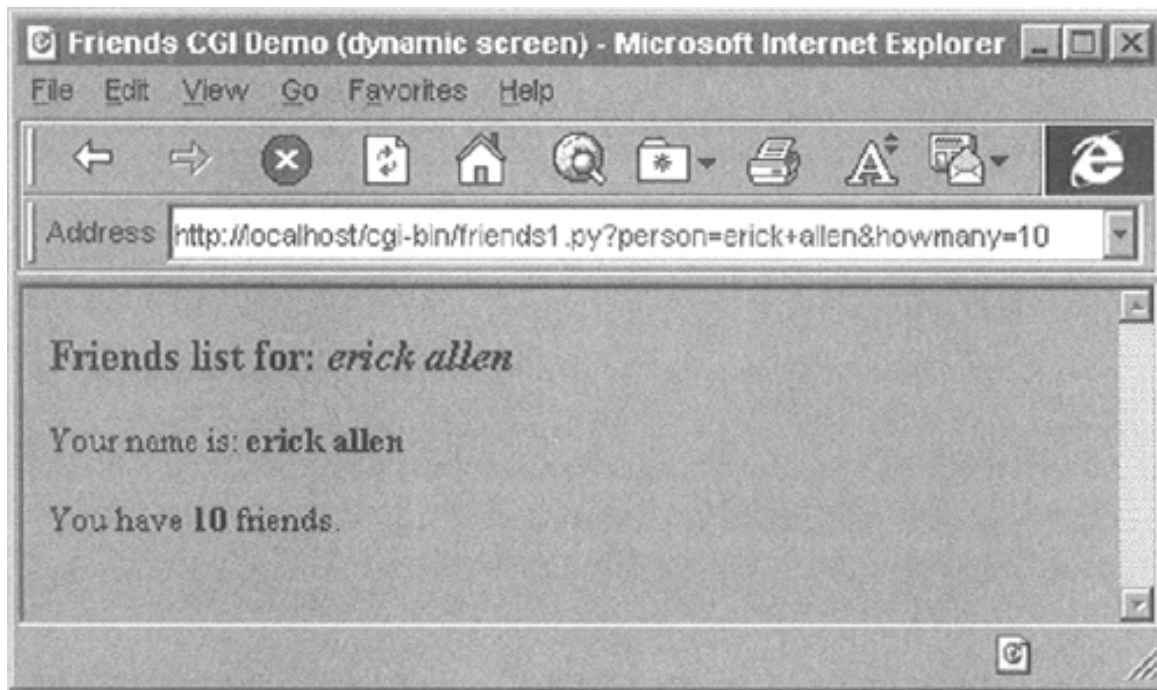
Friends CGI Demo (dynamic screen) - Microsoft Internet Explorer

File Edit View Go Favorites Help

Address http://localhost/cgi-bin/friends1.py?person=erick+allen&howmany=10

**Friends list for:** ***erick allen***

Your name is: **erick allen**

You have **10** friends.